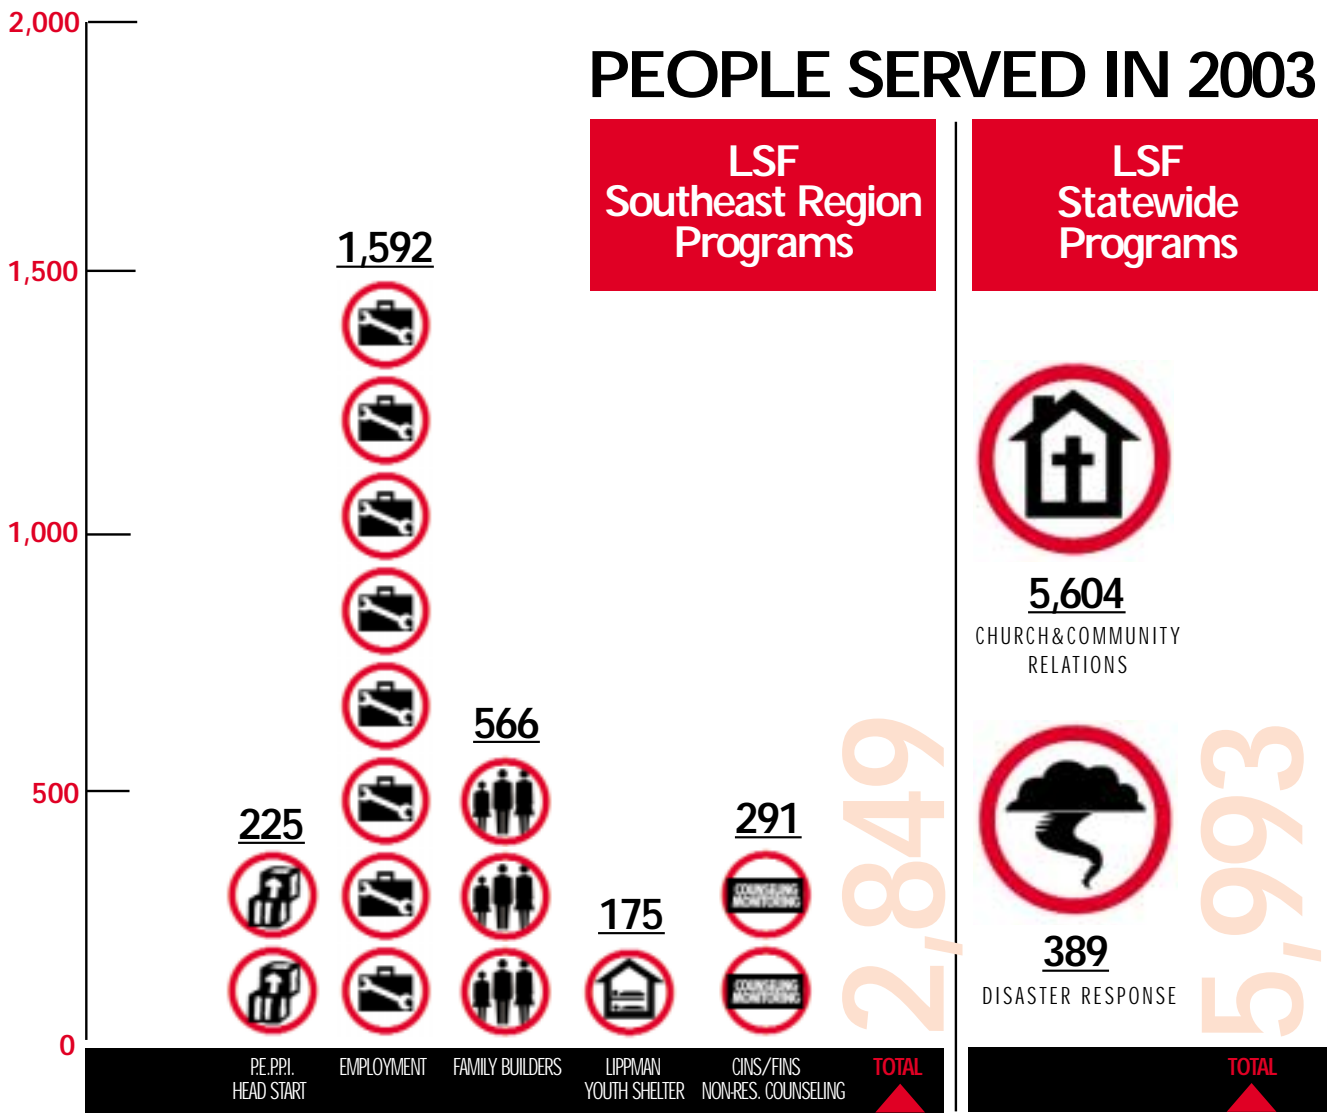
PEOPLE SERVED IN 2003

LSF Southeast Region Programs

LSF Statewide Programs

2,000
1,500
1,000
500
0

225
1,592
566
175
291
COUNSELING MONITORING
COUNSELING MONITORING
2,849

P.E.P.P.I. HEAD START
EMPLOYMENT
FAMILY BUILDERS
LIPPMAN YOUTH SHELTER
CINS/FINS NON-RES. COUNSELING
TOTAL

5,604
CHURCH&COMMUNITY RELATIONS

389
DISASTER RESPONSE

5,993

TOTAL